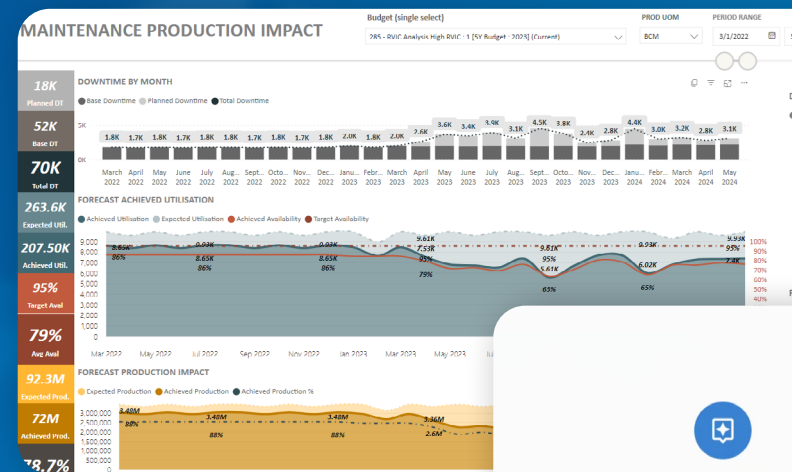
MAINTENANCE PRODUCTION IMPACT

Budget (single select)
285 - RVIC Analysis High RVIC : 1 [5Y Budget : 2023] (Current)

PROD UOM
BCM

PERIOD RANGE
3/1/2022

18K
Planned DT

52K
Base DT

70K
Total DT

263.6K
Expected Util.

207.50K
Achieved Util.

95%
Target Avail

79%
Avg Avail

92.3M
Expected Prod.

72M
Achieved Prod.

78.7%

DOWNTIME BY MONTH

Base Downtime Planned Downtime Total Downtime

5K
0K

1.8K 1.7K 1.8K 1.7K 1.8K 1.8K 1.7K 1.8K 1.7K 1.8K 2.0K 1.8K 2.0K 2.6K 3.6K 3.4K 3.9K 3.1K 4.5K 3.8K 2.4K 2.8K 4.4K 3.0K 3.2K 2.8K 3.1K

March 2022 April 2022 May 2022 June 2022 July 2022 Aug... 2022 Sept... 2022 Octo... 2022 Nov... 2022 Dec... 2022 Janu... 2023 Febr... 2023 March 2023 April 2023 May 2023 June 2023 July 2023 Aug... 2023 Sept... 2023 Octo... 2023 Nov... 2023 Dec... 2023 Janu... 2024 Febr... 2024 March 2024 April 2024 May 2024

FORECAST ACHIEVED UTILISATION

Achieved Utilisation Expected Utilisation Achieved Availability Target Availability

9,000
8,000
7,000
6,000
5,000
4,000
3,000
2,000
1,000
0

8.65K 86% 9.93K 8.65K 86% 9.93K 8.65K 86% 9.61K 7.53K 95% 79% 9.81K 95% 5.61K 63% 9.93K 6.02K 65% 9.93K 95% 7.4K

100% 90% 80% 70% 60% 50% 40% 30% 20% 10% 0%

Mar 2022 May 2022 Jul 2022 Sep 2022 Nov 2022 Jan 2023 Mar 2023 May 2023

FORECAST PRODUCTION IMPACT

Expected Production Achieved Production Achieved Production %

3,000,000
2,500,000
2,000,000
1,500,000
1,000,000
500,000

3.48M 88% 3.48M 88% 3.48M 88% 3.36M 2.6M